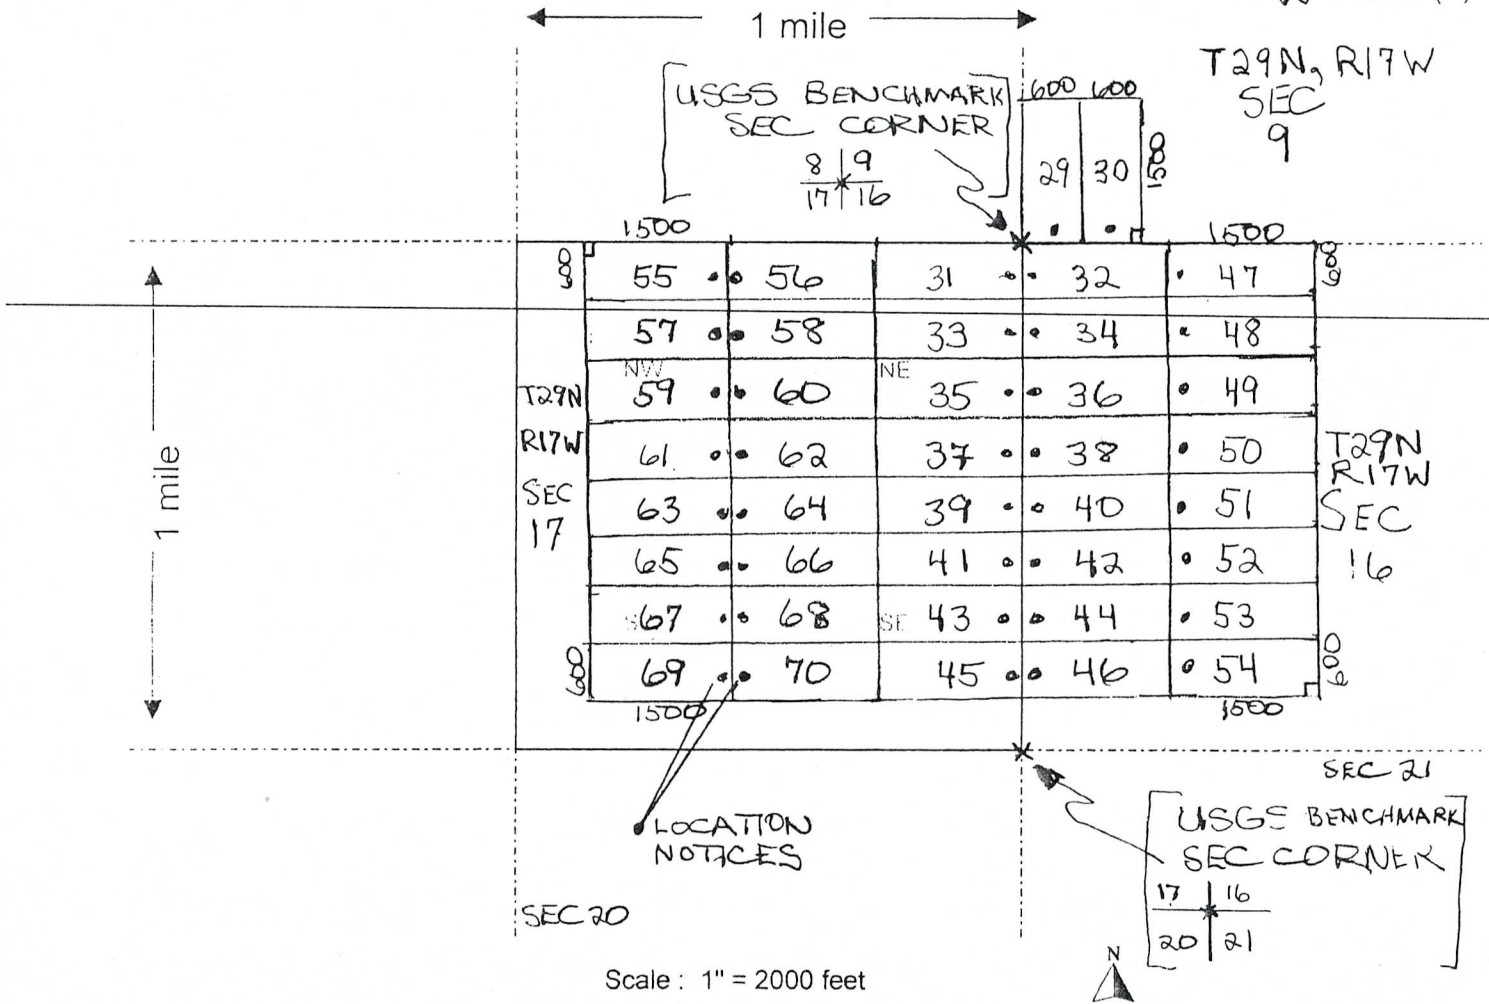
1 mile

T29N, R17W
SEC
9

USGS BENCHMARK
SEC CORNER
$\frac{8}{17}\Big|\frac{9}{16}$

600 600
29 30
1500

1500
1500
600

| 55 | 56 | 31 | 32 | 47 |
|---|---|---|---|---|
| 57 | 58 | 33 | 34 | 48 |
| NW 59 | 60 | NE 35 | 36 | 49 |
| 61 | 62 | 37 | 38 | 50 |
| 63 | 64 | 39 | 40 | 51 |
| 65 | 66 | 41 | 42 | 52 |
| SE 67 | 68 | SE 43 | 44 | 53 |
| 69 | 70 | 45 | 46 | 54 |

600
600
600
1500
1500

1 mile

T29N
R17W
SEC
17

T29N
R17W
SEC
16

SEC 21

LOCATION
NOTICES

USGS BENCHMARK
SEC CORNER
17 | 16
20 | 21

SEC 20

Scale : 1" = 2000 feet

N